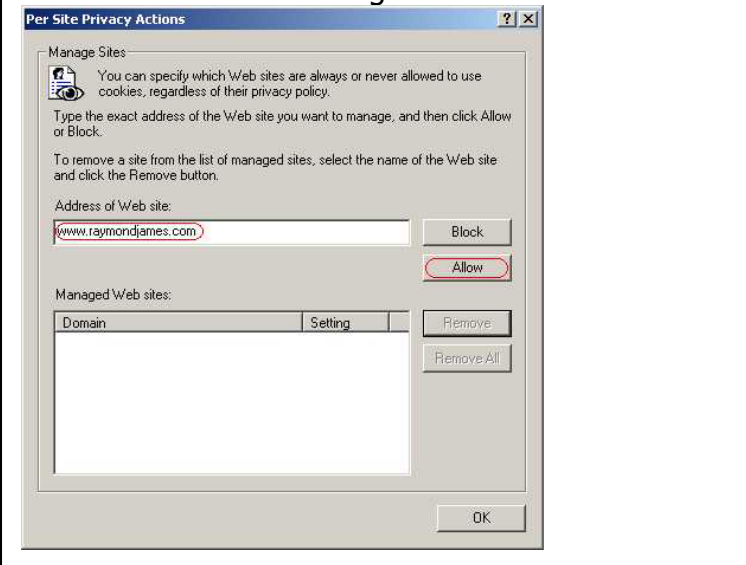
Per Site Privacy Actions

? X

Manage Sites

You can specify which Web sites are always or never allowed to use cookies, regardless of their privacy policy.

Type the exact address of the Web site you want to manage, and then click Allow or Block.

To remove a site from the list of managed sites, select the name of the Web site and click the Remove button.

Address of Web site:

www.raymondjames.com

Block

Allow

Managed Web sites:

| Domain | Setting |
|---|---|

Remove

Remove All

OK